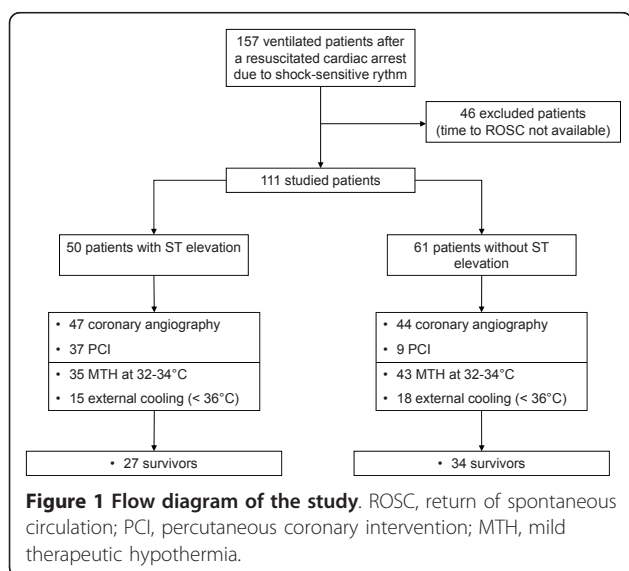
157 ventilated patients after a resuscitated cardiac arrest due to shock-sensitive rythm

46 excluded patients (time to ROSC not available)

111 studied patients

50 patients with ST elevation

61 patients without ST elevation

• 47 coronary angiography
• 37 PCI
• 35 MTH at 32-34°C
• 15 external cooling (< 36°C)

• 44 coronary angiography
• 9 PCI
• 43 MTH at 32-34°C
• 18 external cooling (< 36°C)

• 27 survivors

• 34 survivors

**Figure 1 Flow diagram of the study**. ROSC, return of spontaneous circulation; PCI, percutaneous coronary intervention; MTH, mild therapeutic hypothermia.